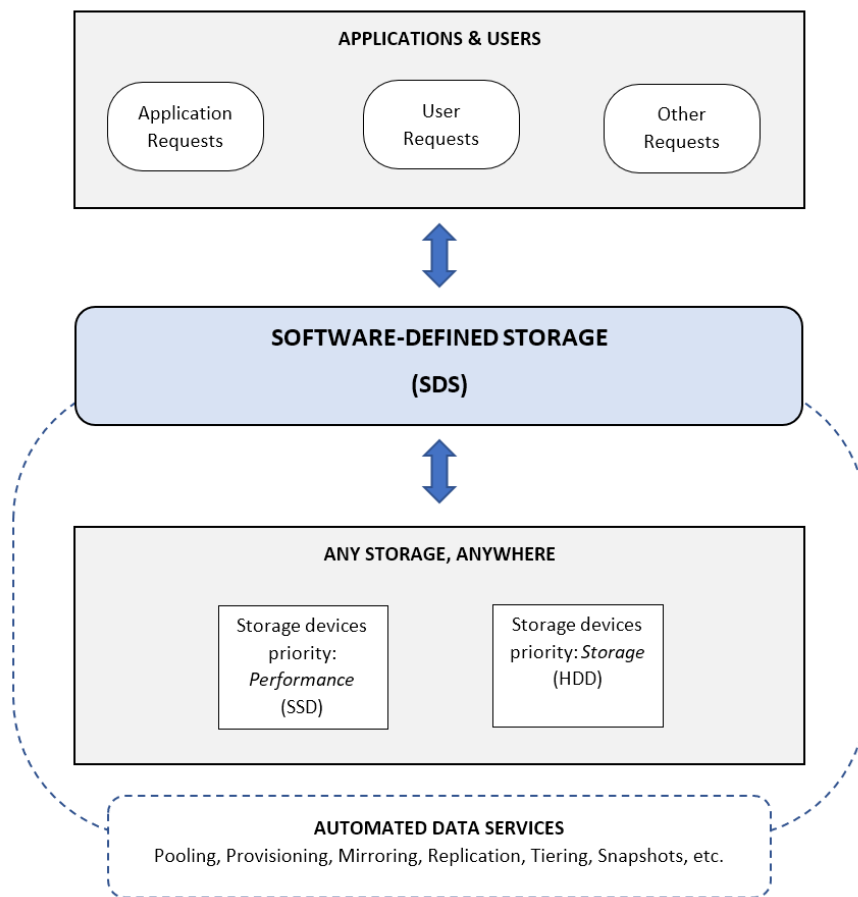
APPLICATIONS & USERS

Application Requests

User Requests

Other Requests

SOFTWARE-DEFINED STORAGE

(SDS)

ANY STORAGE, ANYWHERE

Storage devices priority: *Performance* (SSD)

Storage devices priority: *Storage* (HDD)

AUTOMATED DATA SERVICES

Pooling, Provisioning, Mirroring, Replication, Tiering, Snapshots, etc.